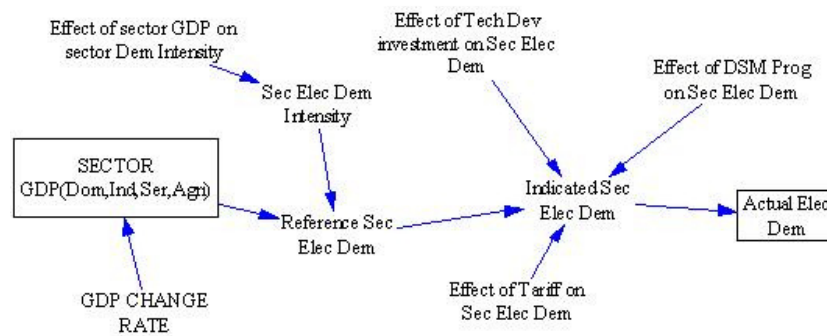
Effect of sector GDP on sector Dem Intensity

Sec Elec Dem Intensity

Effect of Tech Dev investment on Sec Elec Dem

Effect of DSM Prog on Sec Elec Dem

SECTOR GDP(Dom,Ind,Ser,Agri)

Reference Sec Elec Dem

Indicated Sec Elec Dem

Actual Elec Dem

GDP CHANGE RATE

Effect of Tariff on Sec Elec Dem